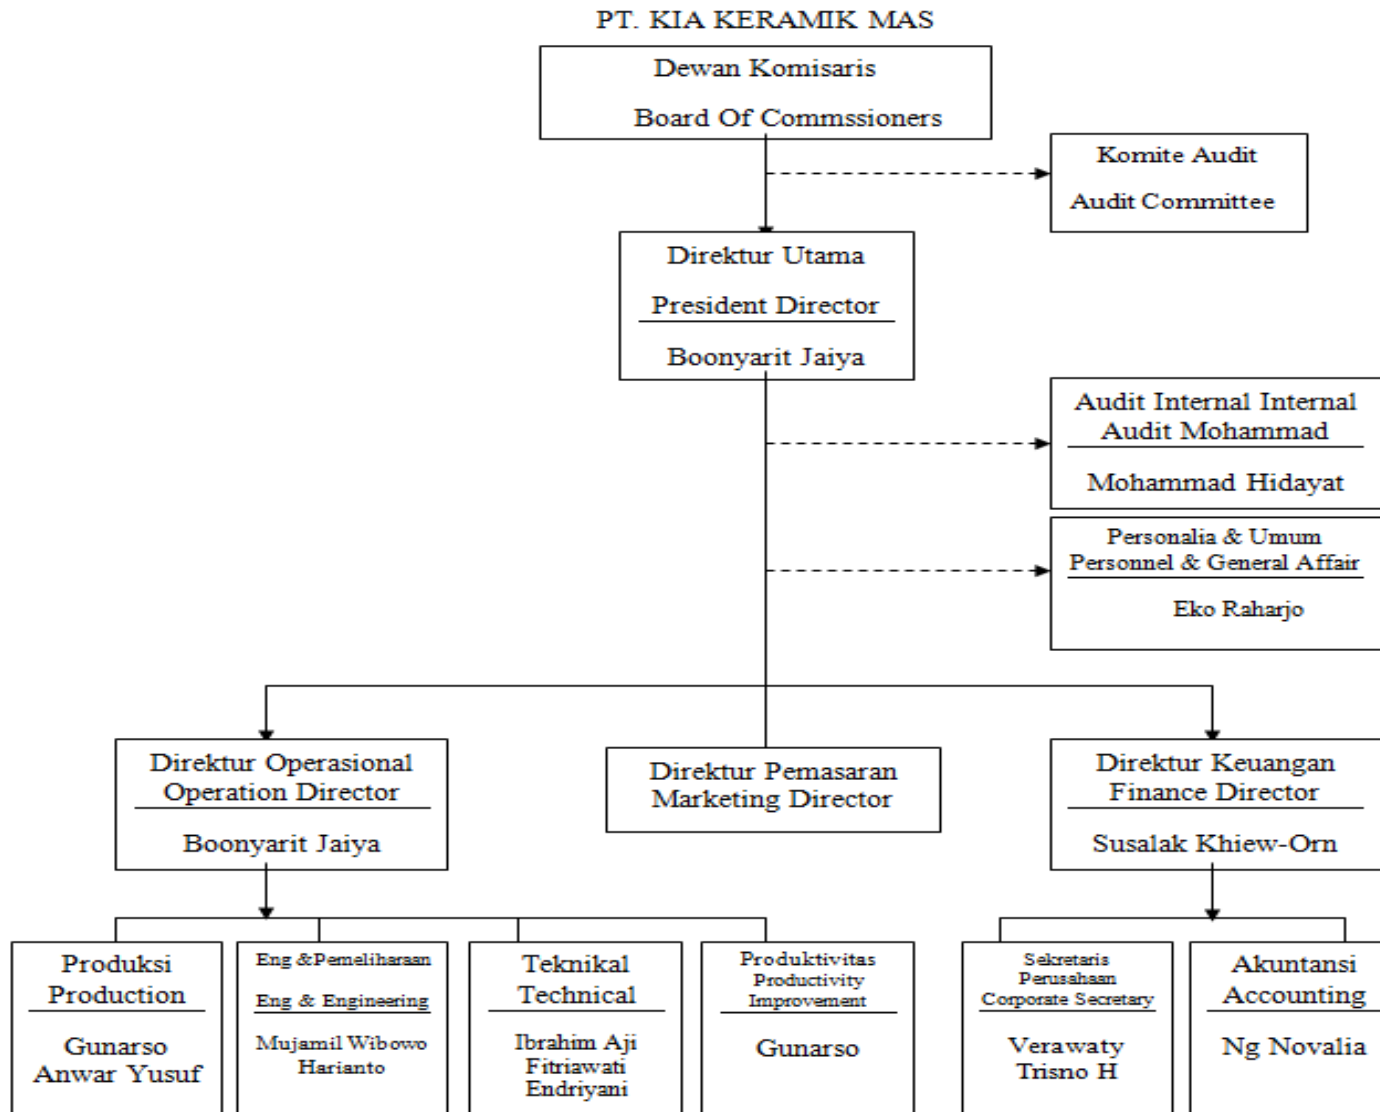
PT. KIA KERAMIK MAS

Dewan Komisaris
Board Of Commssioners

Komite Audit
Audit Committee

Direktur Utama
President Director
Boonyarit Jaiya

Audit Internal Internal Audit Mohammad
Mohammad Hidayat

Personalia & Umum
Personnel & General Affair
Eko Raharjo

Direktur Operasional
Operation Director
Boonyarit Jaiya

Direktur Pemasaran
Marketing Director

Direktur Keuangan
Finance Director
Susalak Khiew-Orn

Produksi
Production
Gunarso
Anwar Yusuf

Eng &Pemeliharaan
Eng & Engineering
Mujamil Wibowo
Harianto

Teknikal
Technical
Ibrahim Aji
Fitriawati
Endriyani

Produktivitas
Productivity
Improvement
Gunarso

Sekretaris
Perusahaan
Corporate Secretary
Verawaty
Trisno H

Akuntansi
Accounting
Ng Novalia